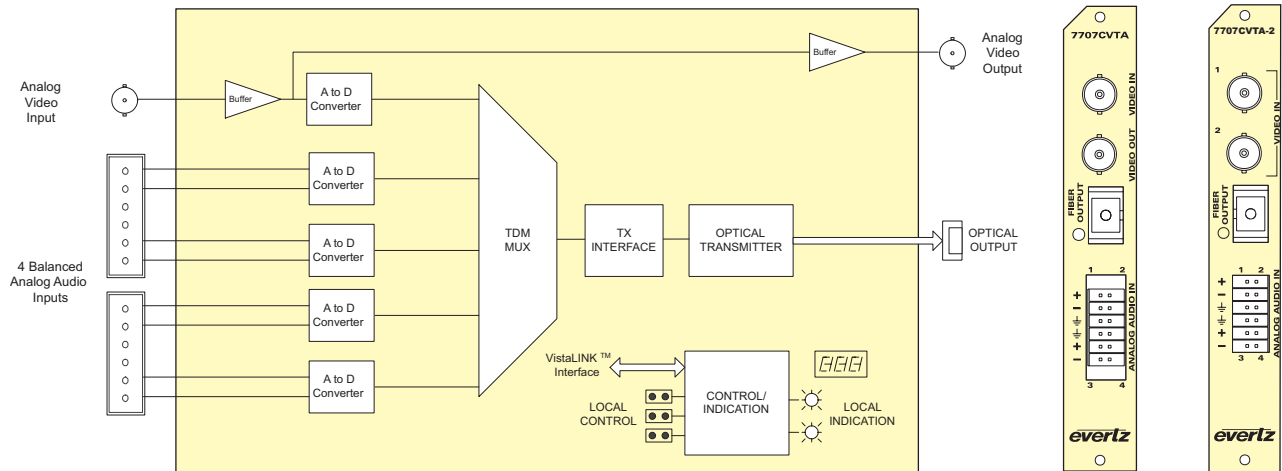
Analog Video Input

Buffer

A to D Converter

Buffer

Analog Video Output

A to D Converter

A to D Converter

A to D Converter

A to D Converter

4 Balanced Analog Audio Inputs

TDM MUX

TX INTERFACE

OPTICAL TRANSMITTER

OPTICAL OUTPUT

VistaLINK ™ Interface

888

CONTROL/ INDICATION

LOCAL CONTROL

LOCAL INDICATION

7707CVTA

VIDEO IN

VIDEO OUT

FIBER OUTPUT

1 2

+
−
⏚
−
+

ANALOG AUDIO IN

3 4

evertz

7707CVTA-2

1

2

VIDEO IN

FIBER OUTPUT

1 2

+
−
⏚
−
+

ANALOG AUDIO IN

3 4

evertz